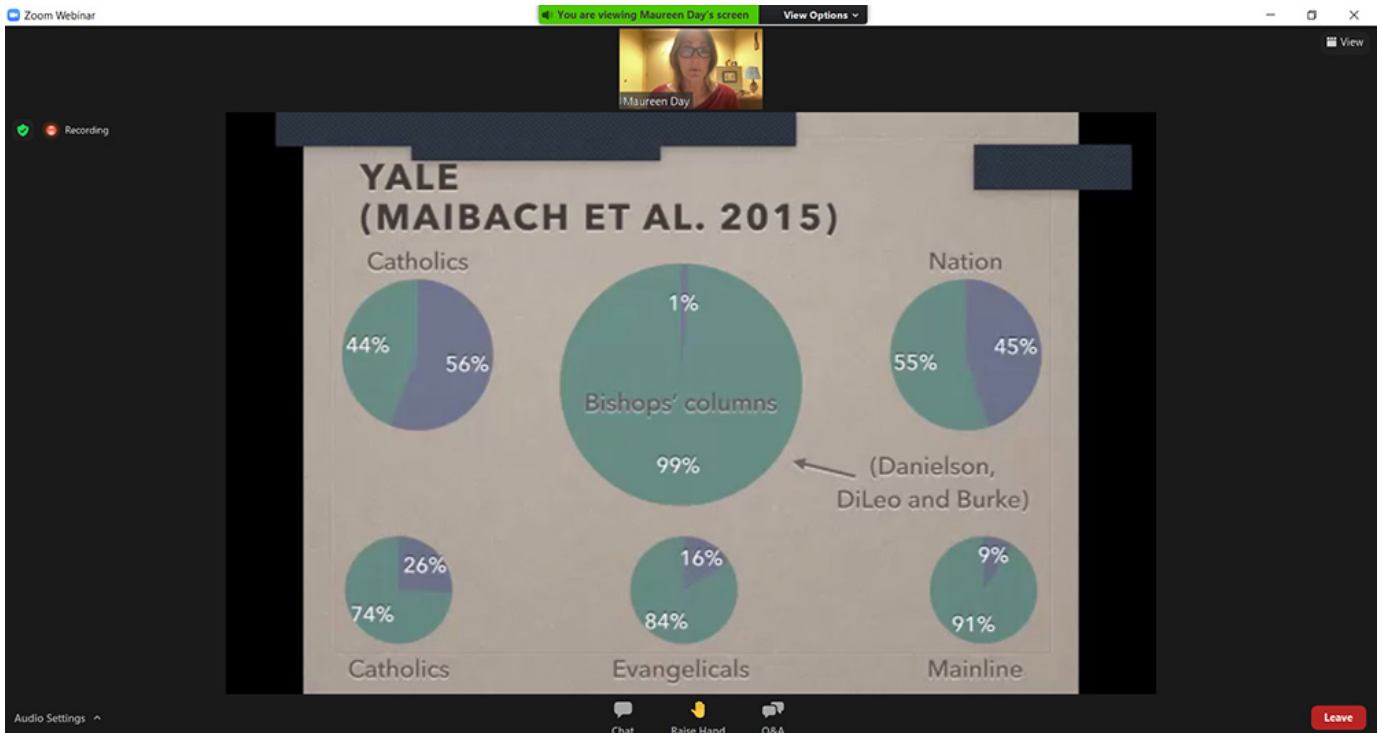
Zoom Webinar

You are viewing Maureen Day's screen

View Options

View

Maureen Day

Recording

YALE
(MAIBACH ET AL. 2015)

Catholics

44%

56%

1%

Bishops' columns

99%

Nation

55%

45%

(Danielson, DiLeo and Burke)

26%

74%

Catholics

16%

84%

Evangelicals

9%

91%

Mainline

Audio Settings

Chat

Raise Hand

Q&A

Leave